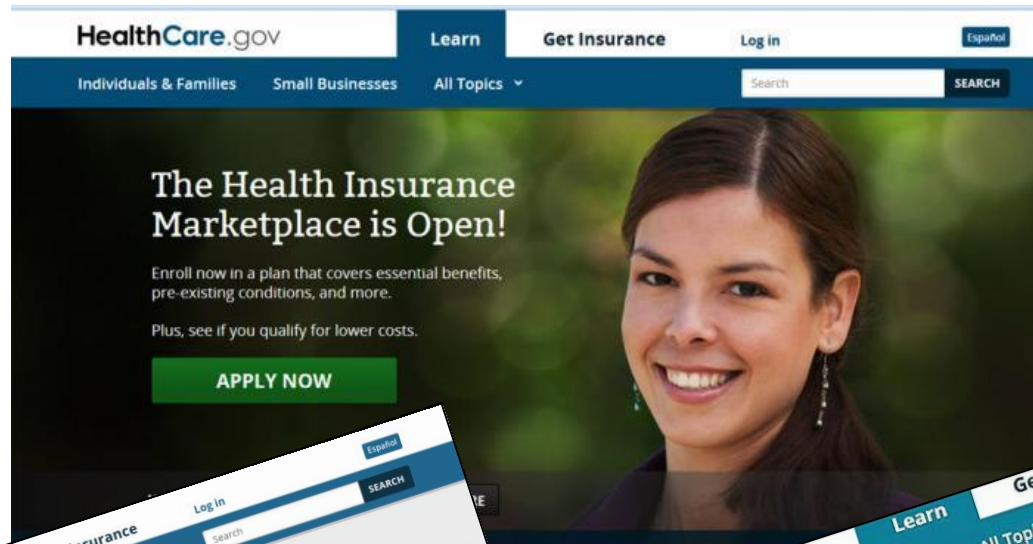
HealthCare.gov

Learn

Get Insurance

Log in

Español

Individuals & Families

Small Businesses

All Topics

Search

SEARCH

The Health Insurance Marketplace is Open!

Enroll now in a plan that covers essential benefits, pre-existing conditions, and more.

Plus, see if you qualify for lower costs.

APPLY NOW

Español

Log in

SEARCH

Search

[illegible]urance

Learn

Ge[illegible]

All Top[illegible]